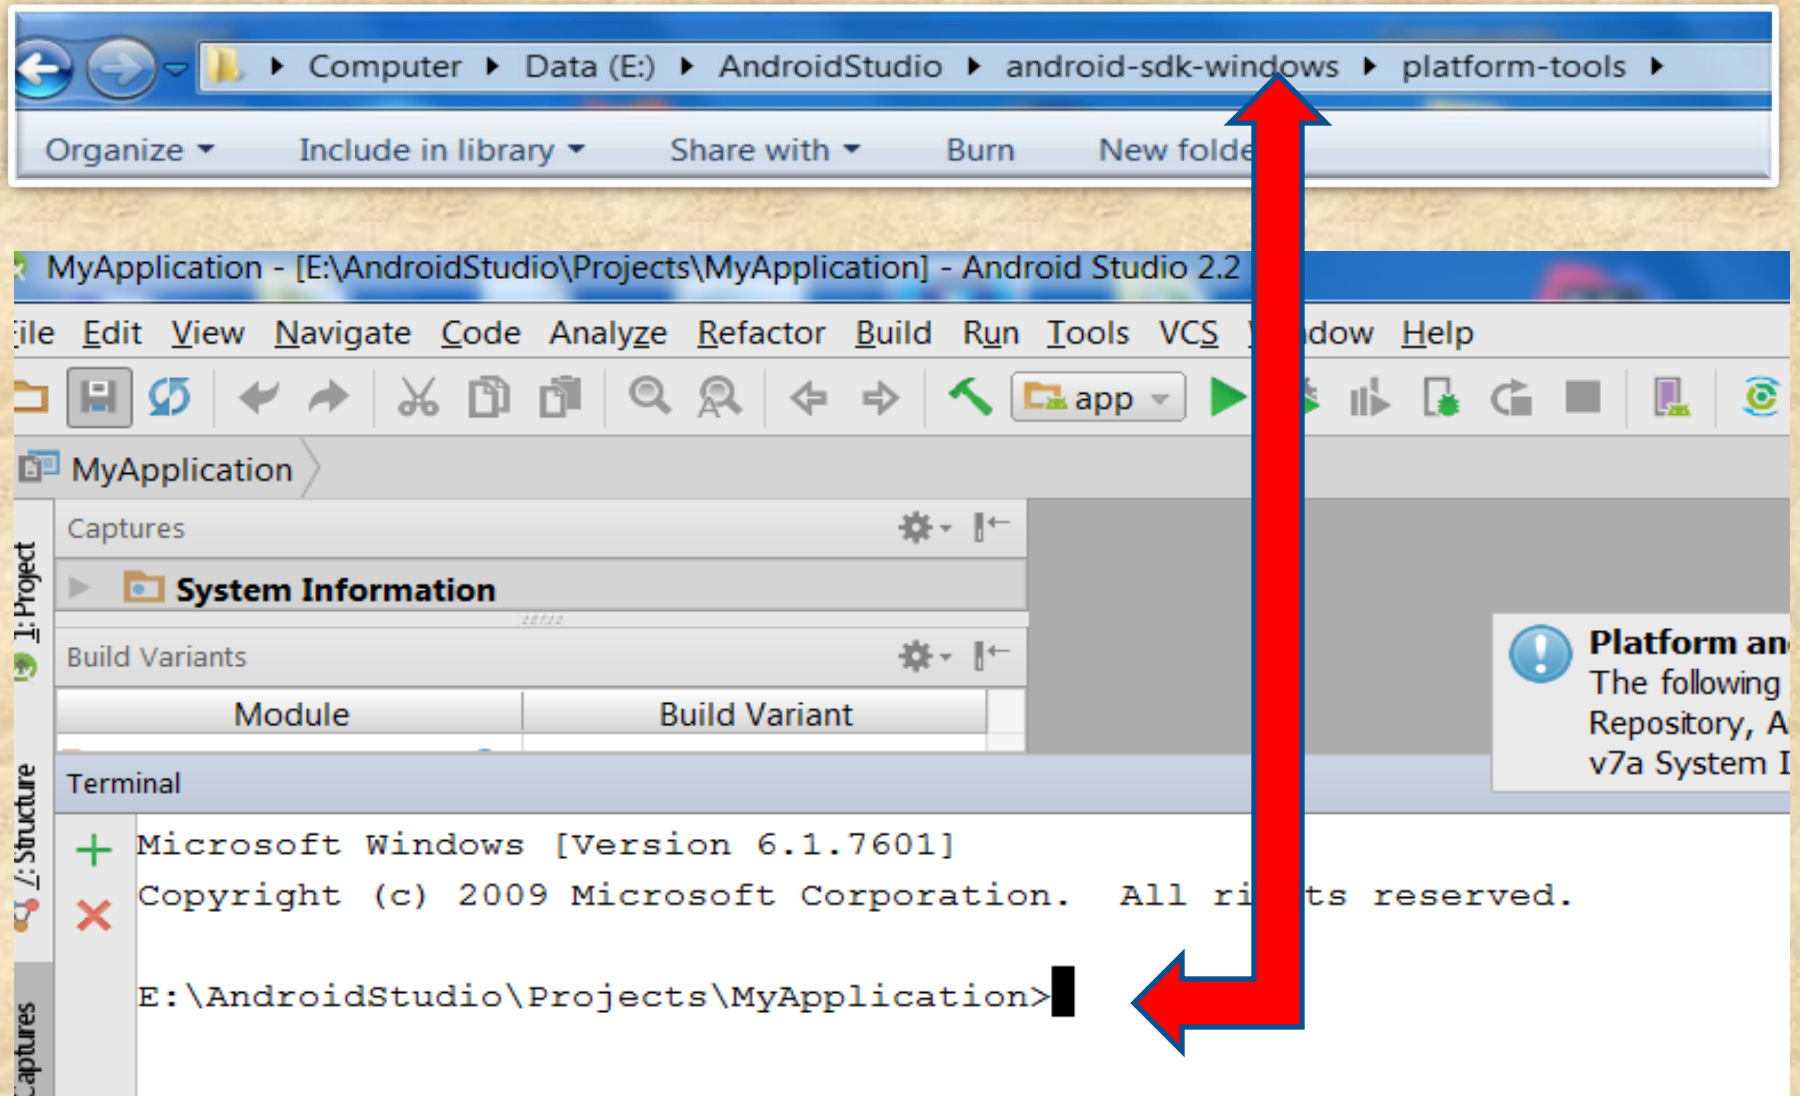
Computer ▸ Data (E:) ▸ AndroidStudio ▸ android-sdk-windows ▸ platform-tools ▸

Organize ▾ Include in library ▾ Share with ▾ Burn New folde

MyApplication - [E:\AndroidStudio\Projects\MyApplication] - Android Studio 2.2

ile Edit View Navigate Code Analyze Refactor Build Run Tools VCS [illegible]dow Help

app

MyApplication

1: Project

Captures

System Information

Build Variants

| Module | Build Variant |
|---|---|

7: Structure

Captures

Platform an
The following
Repository, A
v7a System I

Terminal

Microsoft Windows [Version 6.1.7601]
Copyright (c) 2009 Microsoft Corporation. All ri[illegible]ts reserved.

E:\AndroidStudio\Projects\MyApplication>